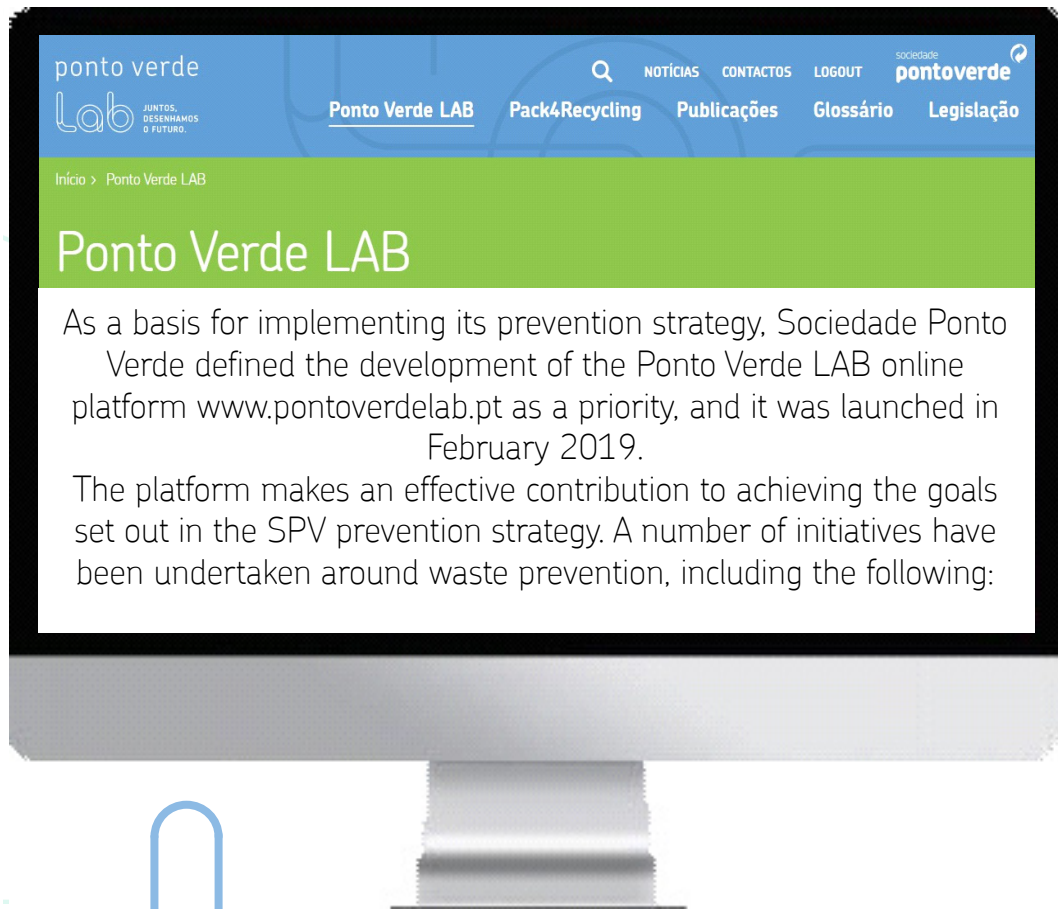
ponto verde
Lab JUNTOS, DESENHAMOS O FUTURO.

NOTÍCIAS CONTACTOS LOGOUT

sociedade pontoverde

Ponto Verde LAB Pack4Recycling Publicações Glossário Legislação

Início > Ponto Verde LAB

Ponto Verde LAB

As a basis for implementing its prevention strategy, Sociedade Ponto Verde defined the development of the Ponto Verde LAB online platform www.pontoverdelab.pt as a priority, and it was launched in February 2019.

The platform makes an effective contribution to achieving the goals set out in the SPV prevention strategy. A number of initiatives have been undertaken around waste prevention, including the following: